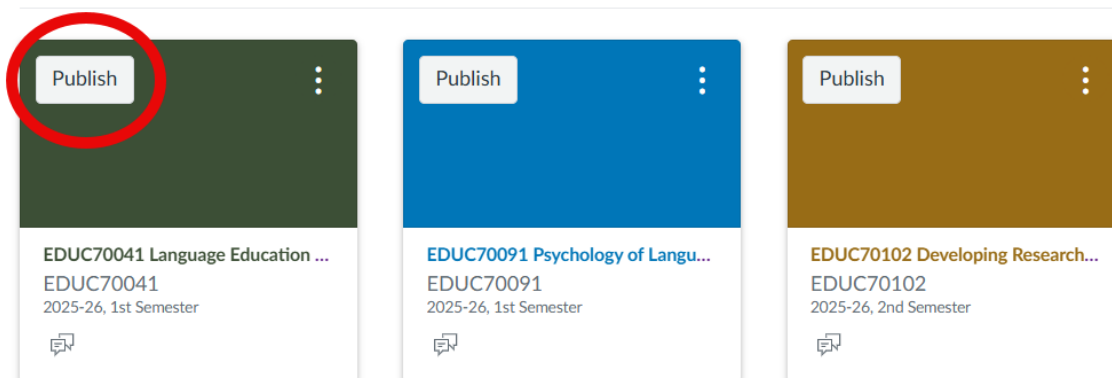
Publish

EDUC70041 Language Education ...
EDUC70041
2025-26, 1st Semester

Publish

EDUC70091 Psychology of Langu...
EDUC70091
2025-26, 1st Semester

Publish

EDUC70102 Developing Research...
EDUC70102
2025-26, 2nd Semester